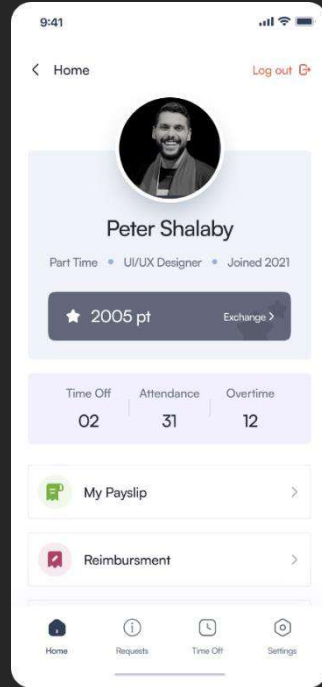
9:41

< Home

Log out

Peter Shalaby

Part Time • UI/UX Designer • Joined 2021

2005 pt

Exchange >

| Time Off | Attendance | Overtime |
|---|---|---|
| 02 | 31 | 12 |

My Payslip

Reimbursment

Home

Requests

Time Off

Settings